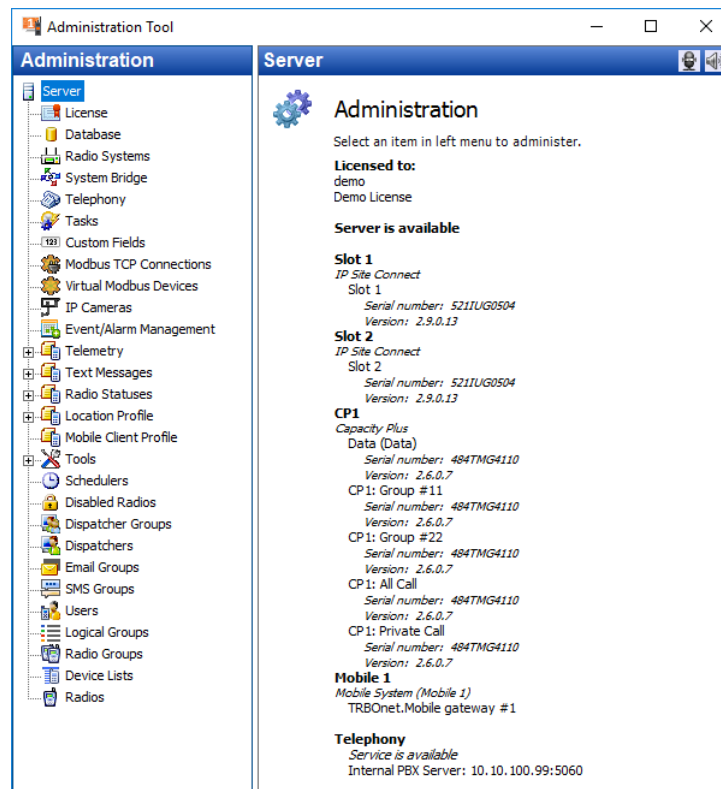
Administration Tool

Administration

Server
License
Database
Radio Systems
System Bridge
Telephony
Tasks
Custom Fields
Modbus TCP Connections
Virtual Modbus Devices
IP Cameras
Event/Alarm Management
Telemetry
Text Messages
Radio Statuses
Location Profile
Mobile Client Profile
Tools
Schedulers
Disabled Radios
Dispatcher Groups
Dispatchers
Email Groups
SMS Groups
Users
Logical Groups
Radio Groups
Device Lists
Radios

Server

Administration

Select an item in left menu to administer.

Licensed to:
demo
Demo License

Server is available

Slot 1
IP Site Connect
Slot 1
Serial number: 521IUG0504
Version: 2.9.0.13
Slot 2
IP Site Connect
Slot 2
Serial number: 521IUG0504
Version: 2.9.0.13
CP1
Capacity Plus
Data (Data)
Serial number: 484TMG4110
Version: 2.6.0.7
CP1: Group #11
Serial number: 484TMG4110
Version: 2.6.0.7
CP1: Group #22
Serial number: 484TMG4110
Version: 2.6.0.7
CP1: All Call
Serial number: 484TMG4110
Version: 2.6.0.7
CP1: Private Call
Serial number: 484TMG4110
Version: 2.6.0.7
Mobile 1
Mobile System (Mobile 1)
TRBOnet.Mobile gateway #1

Telephony
Service is available
Internal PBX Server: 10.10.100.99:5060